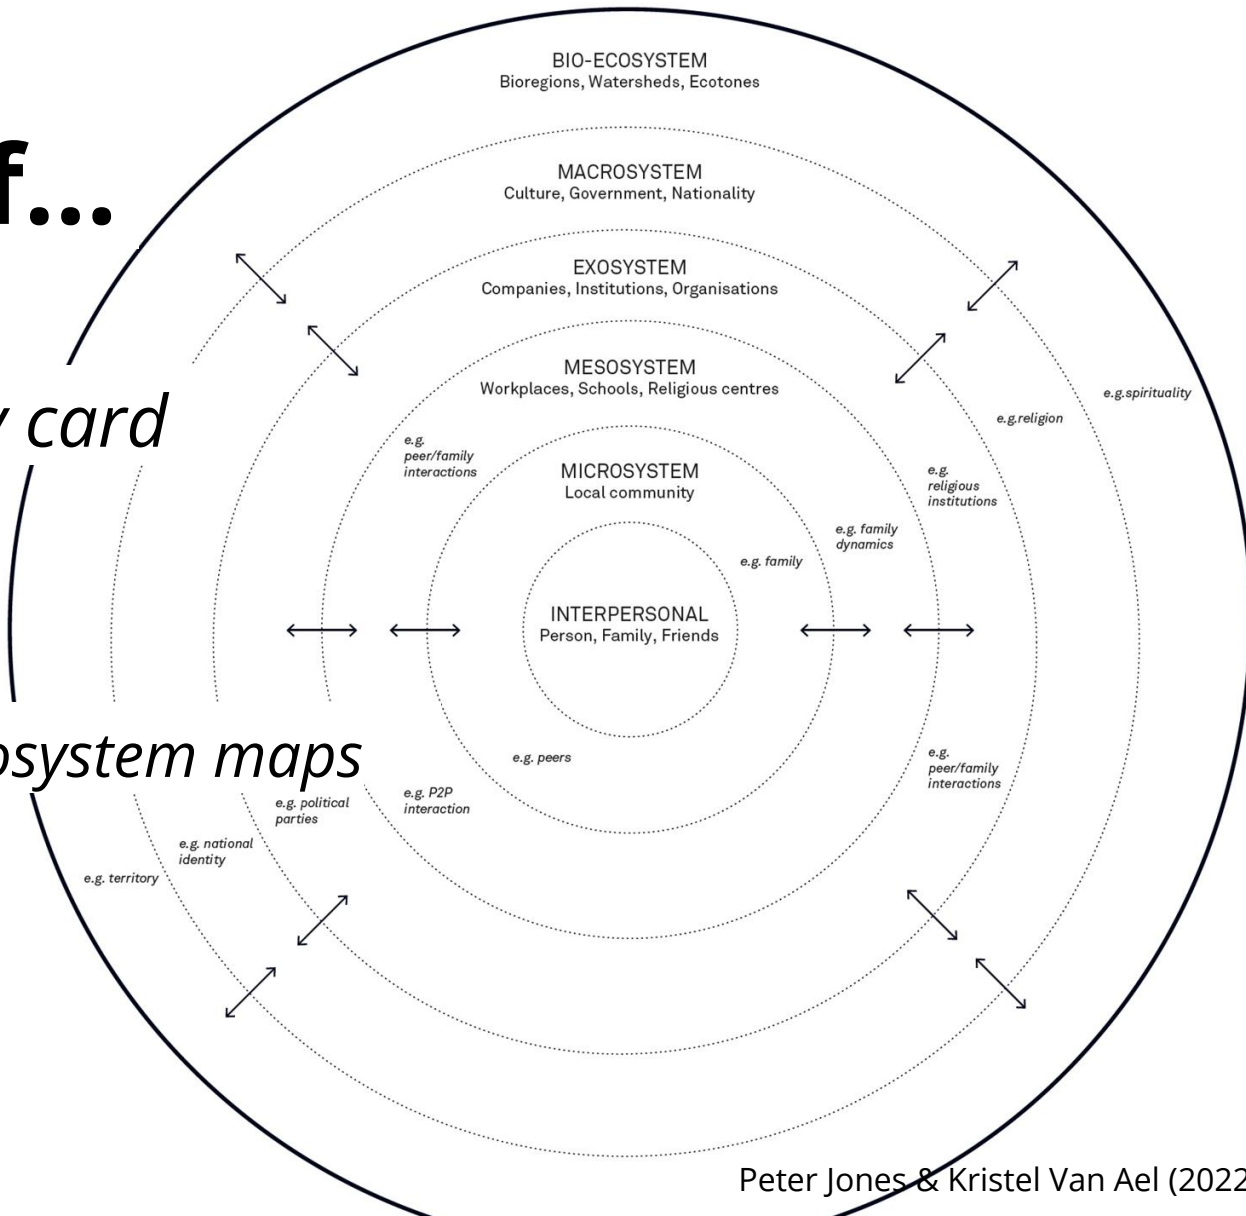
f...

card

osystem maps

BIO-ECOSYSTEM
Bioregions, Watersheds, Ecotones

MACROSYSTEM
Culture, Government, Nationality

EXOSYSTEM
Companies, Institutions, Organisations

MESOSYSTEM
Workplaces, Schools, Religious centres

MICROSYSTEM
Local community

INTERPERSONAL
Person, Family, Friends

e.g.spirituality

e.g.religion

e.g. religious institutions

e.g. family dynamics

e.g. family

e.g. peer/family interactions

e.g. peers

e.g. P2P interaction

e.g. peer/family interactions

e.g. political parties

e.g. national identity

e.g. territory

Peter Jones & Kristel Van Ael (2022